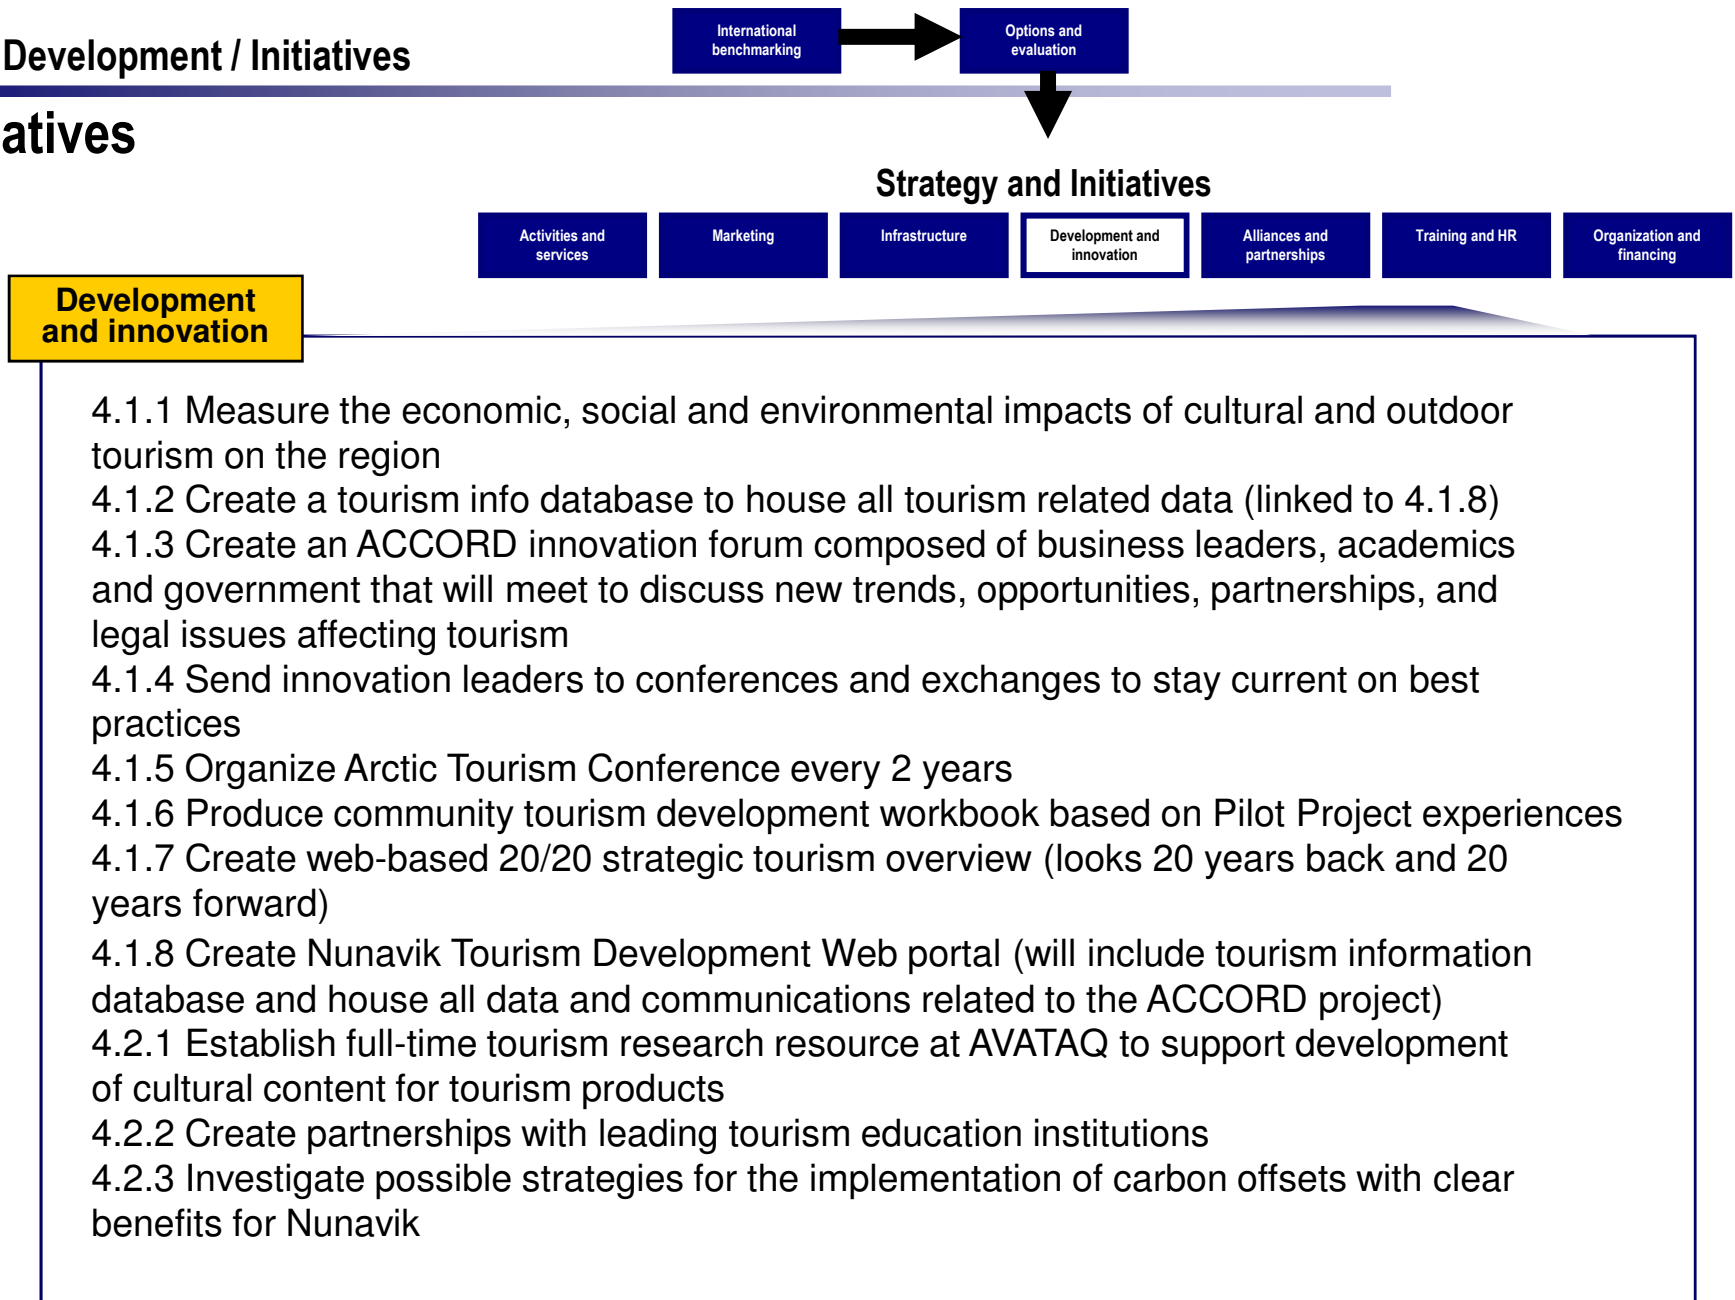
Development / Initiatives

International benchmarking

Options and evaluation

atives

Strategy and Initiatives

Activities and services

Marketing

Infrastructure

Development and innovation

Alliances and partnerships

Training and HR

Organization and financing

Development and innovation

4.1.1 Measure the economic, social and environmental impacts of cultural and outdoor tourism on the region
4.1.2 Create a tourism info database to house all tourism related data (linked to 4.1.8)
4.1.3 Create an ACCORD innovation forum composed of business leaders, academics and government that will meet to discuss new trends, opportunities, partnerships, and legal issues affecting tourism
4.1.4 Send innovation leaders to conferences and exchanges to stay current on best practices
4.1.5 Organize Arctic Tourism Conference every 2 years
4.1.6 Produce community tourism development workbook based on Pilot Project experiences
4.1.7 Create web-based 20/20 strategic tourism overview (looks 20 years back and 20 years forward)
4.1.8 Create Nunavik Tourism Development Web portal (will include tourism information database and house all data and communications related to the ACCORD project)
4.2.1 Establish full-time tourism research resource at AVATAQ to support development of cultural content for tourism products
4.2.2 Create partnerships with leading tourism education institutions
4.2.3 Investigate possible strategies for the implementation of carbon offsets with clear benefits for Nunavik